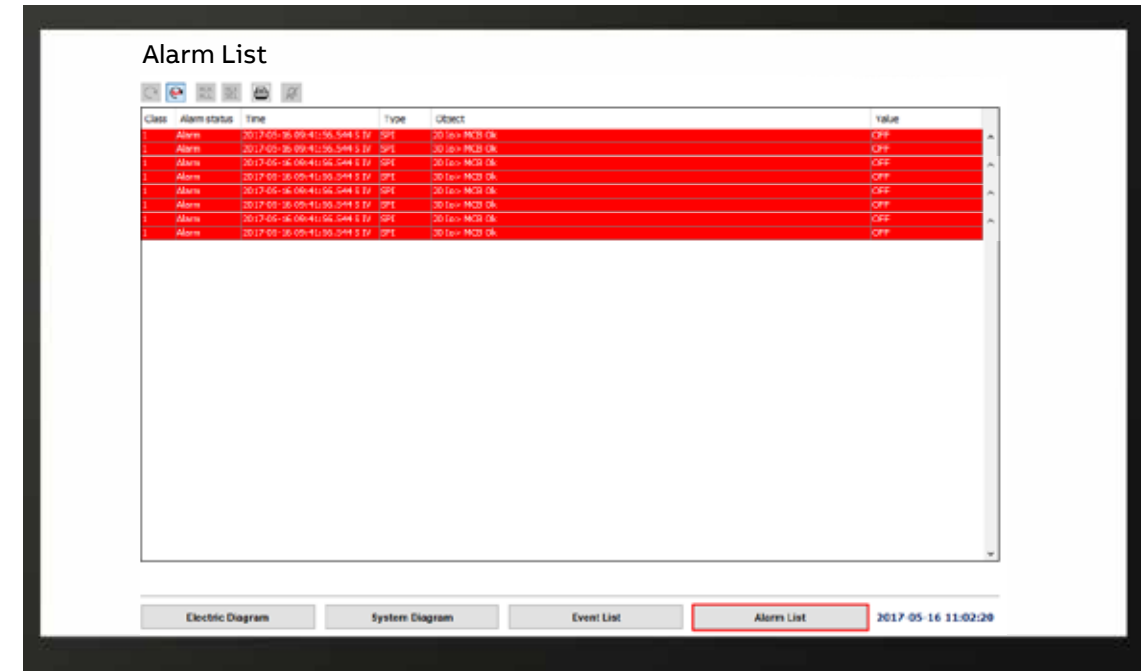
Alarm List

| Class | Alarm status | Time | Type | Object | Value |
|---|---|---|---|---|---|
| 1 | Alarm | 2017-05-16 09:41:56.544 S IV | SPI | 20 Iaa> MCB Ok | OFF |
| 1 | Alarm | 2017-05-16 09:41:56.544 S IV | SPI | 30 Iaa> MCB Ok | OFF |
| 1 | Alarm | 2017-05-16 09:41:56.544 S IV | SPI | 30 Iaa> MCB Ok | OFF |
| 1 | Alarm | 2017-05-16 09:41:56.544 S IV | SPI | 30 Iaa> MCB Ok | OFF |
| 1 | Alarm | 2017-05-16 09:41:56.544 S IV | SPI | 30 Iaa> MCB Ok | OFF |
| 1 | Alarm | 2017-05-16 09:41:56.544 S IV | SPI | 30 Iaa> MCB Ok | OFF |
| 1 | Alarm | 2017-05-16 09:41:56.544 S IV | SPI | 30 Iaa> MCB Ok | OFF |
| 1 | Alarm | 2017-05-16 09:41:56.544 S IV | SPI | 30 Iaa> MCB Ok | OFF |

Electric Diagram
System Diagram
Event List
Alarm List
2017-05-16 11:02:20